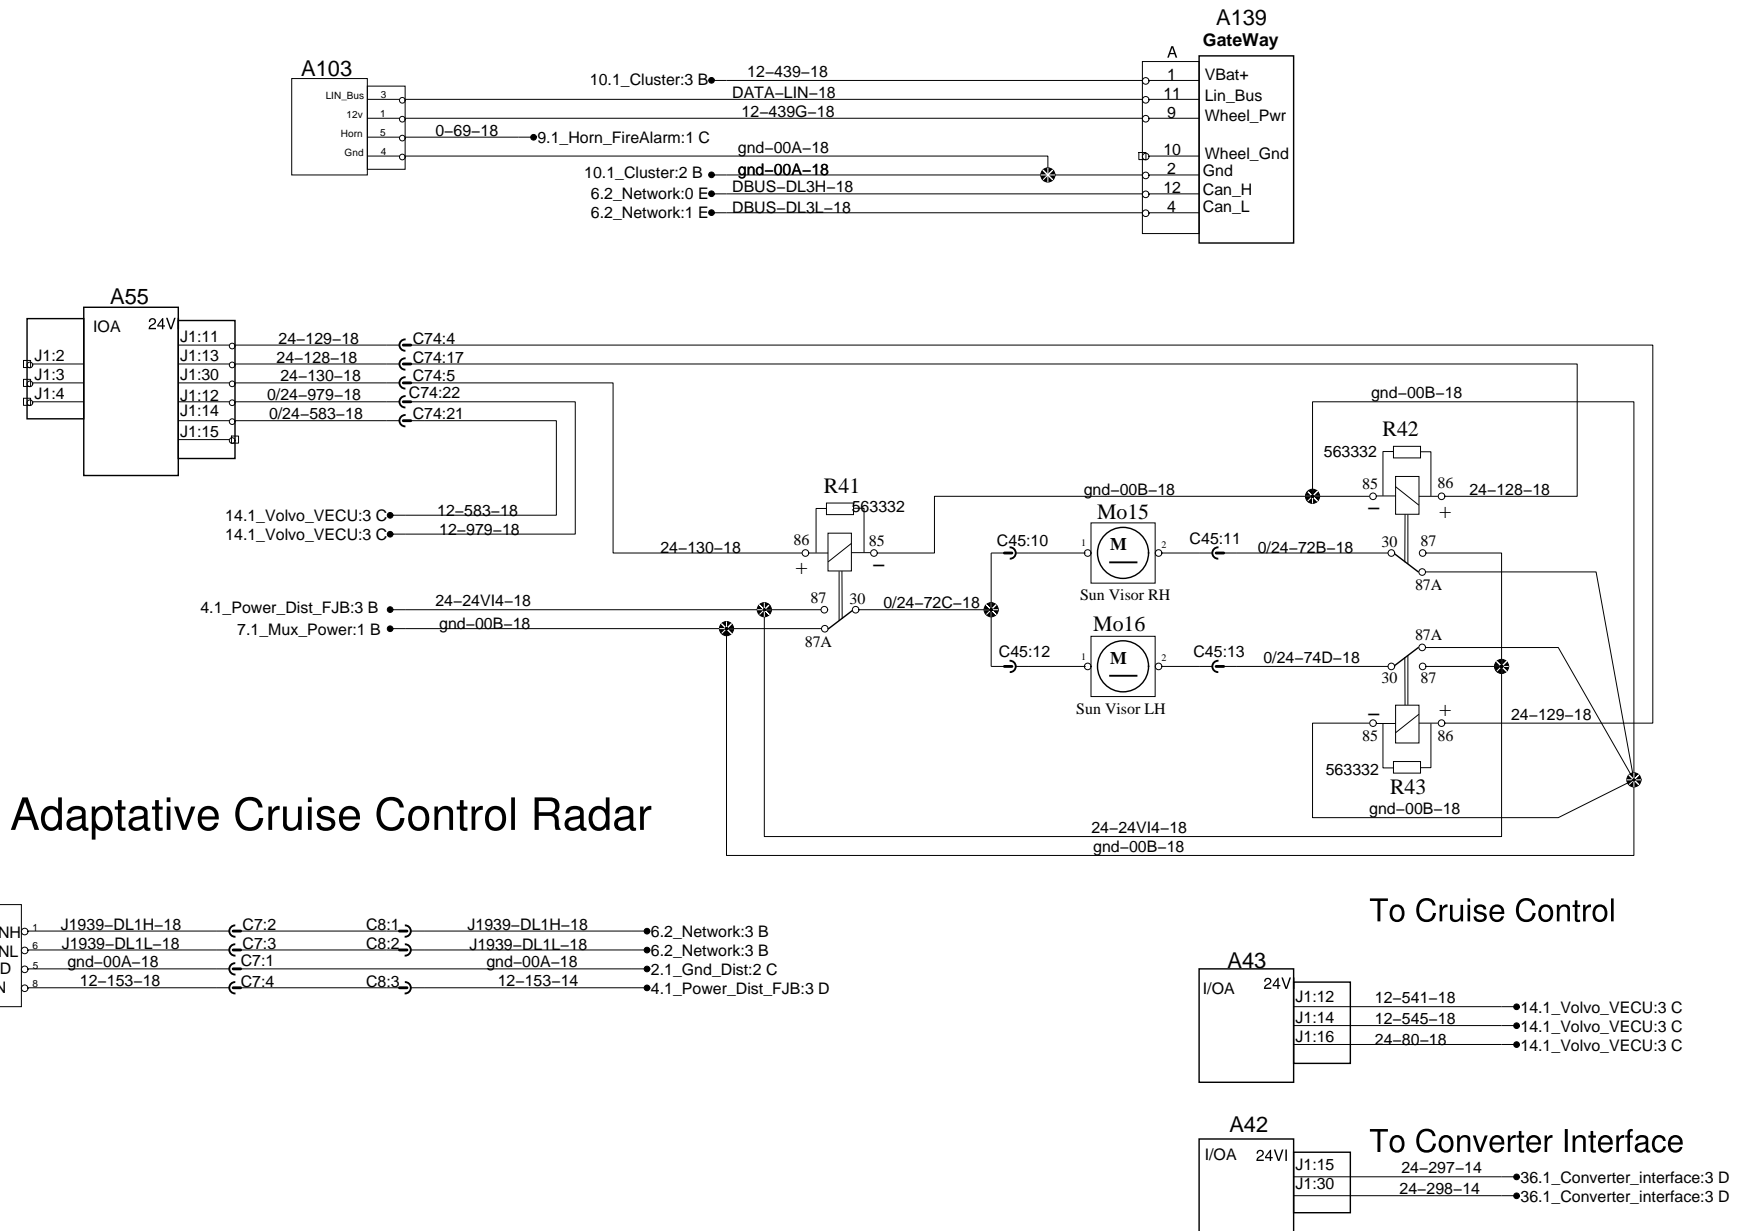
A139
GateWay
A
A103
LIN_Bus 3
12v 1
Horn 5
Gnd 4
10.1_Cluster:3 B 12–439–18 1 VBat+
DATA–LIN–18 11 Lin_Bus
12–439G–18 9 Wheel_Pwr
0–69–18 9.1_Horn_FireAlarm:1 C
gnd–00A–18 10 Wheel_Gnd
10.1_Cluster:2 B gnd–00A–18 2 Gnd
6.2_Network:0 E DBUS–DL3H–18 12 Can_H
6.2_Network:1 E DBUS–DL3L–18 4 Can_L

A55
IOA 24V
J1:2
J1:3
J1:4
J1:11 24–129–18 C74:4
J1:13 24–128–18 C74:17
J1:30 24–130–18 C74:5
J1:12 0/24–979–18 C74:22
J1:14 0/24–583–18 C74:21
J1:15
14.1_Volvo_VECU:3 C 12–583–18
14.1_Volvo_VECU:3 C 12–979–18
gnd–00B–18
R42
563332
85 86 24–128–18
R41
563332
gnd–00B–18
Mo15
24–130–18 86 85
C45:10 M C45:11 0/24–72B–18 30 87
Sun Visor RH
87A
4.1_Power_Dist_FJB:3 B 24–24VI4–18 87 30 0/24–72C–18
7.1_Mux_Power:1 B gnd–00B–18
87A
Mo16
87A
C45:12 M C45:13 0/24–74D–18
30 87
Sun Visor LH
85 86 24–129–18
563332
R43
gnd–00B–18
Adaptative Cruise Control Radar
24–24VI4–18
gnd–00B–18

NH 1 J1939–DL1H–18 C7:2 C8:1 J1939–DL1H–18 6.2_Network:3 B
NL 6 J1939–DL1L–18 C7:3 C8:2 J1939–DL1L–18 6.2_Network:3 B
D 5 gnd–00A–18 C7:1 gnd–00A–18 2.1_Gnd_Dist:2 C
N 8 12–153–18 C7:4 C8:3 12–153–14 4.1_Power_Dist_FJB:3 D

To Cruise Control
A43
I/OA 24V
J1:12 12–541–18 14.1_Volvo_VECU:3 C
J1:14 12–545–18 14.1_Volvo_VECU:3 C
J1:16 24–80–18 14.1_Volvo_VECU:3 C

A42
To Converter Interface
I/OA 24VI
J1:15 24–297–14 36.1_Converter_interface:3 D
J1:30 24–298–14 36.1_Converter_interface:3 D